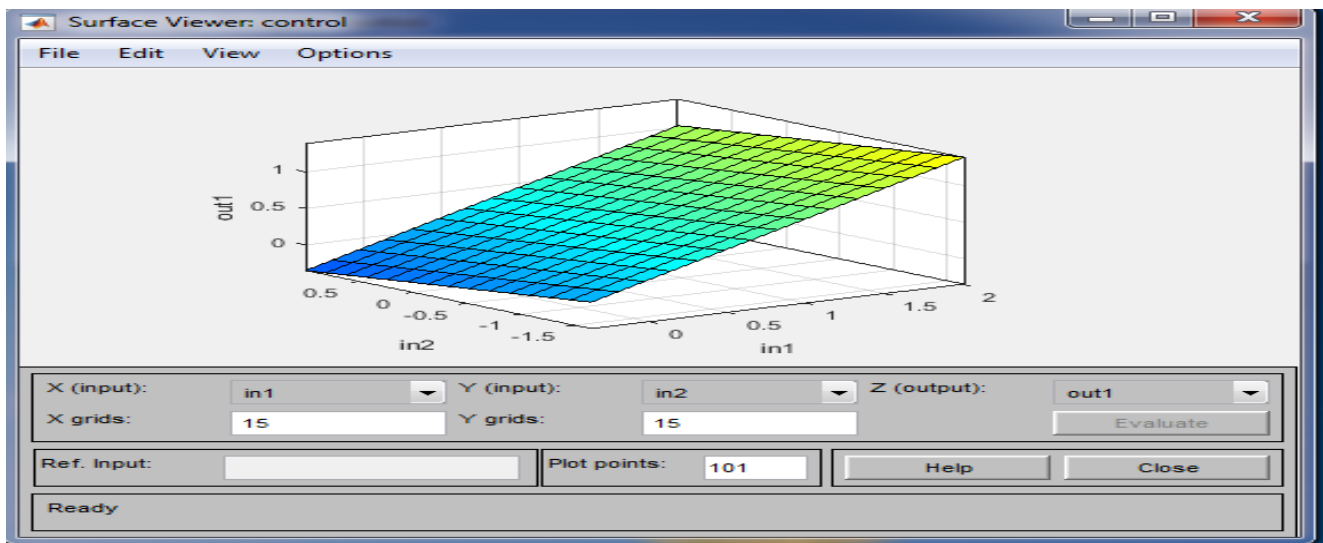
Surface Viewer: control

File Edit View Options

1
0.5
0
out1

0.5
0
-0.5
-1
-1.5
in2

0
0.5
1
1.5
2
in1

X (input): in1
Y (input): in2
Z (output): out1
X grids: 15
Y grids: 15
Evaluate
Ref. Input:
Plot points: 101
Help
Close
Ready